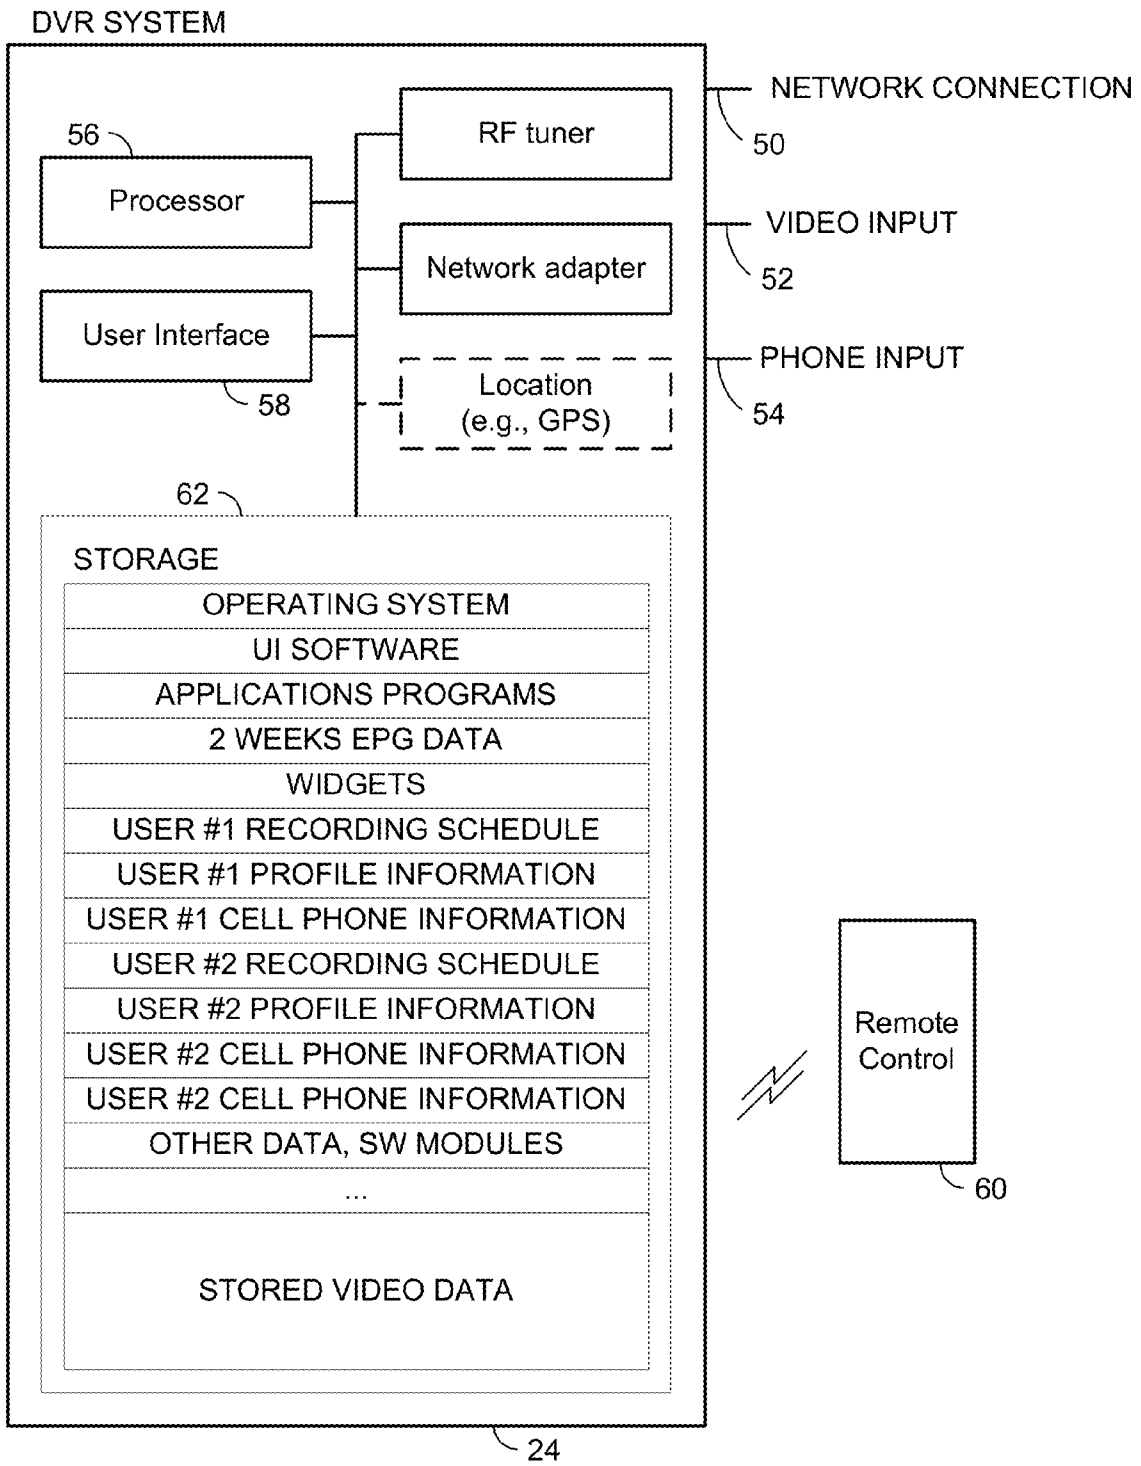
DVR SYSTEM

NETWORK CONNECTION
50

56
Processor

RF tuner

VIDEO INPUT
52

Network adapter

User Interface
58

PHONE INPUT
54

Location
(e.g., GPS)

62

STORAGE

| OPERATING SYSTEM |
|---|
| UI SOFTWARE |
| APPLICATIONS PROGRAMS |
| 2 WEEKS EPG DATA |
| WIDGETS |
| USER #1 RECORDING SCHEDULE |
| USER #1 PROFILE INFORMATION |
| USER #1 CELL PHONE INFORMATION |
| USER #2 RECORDING SCHEDULE |
| USER #2 PROFILE INFORMATION |
| USER #2 CELL PHONE INFORMATION |
| USER #2 CELL PHONE INFORMATION |
| OTHER DATA, SW MODULES |
| ... |
| STORED VIDEO DATA |

Remote Control
60

24